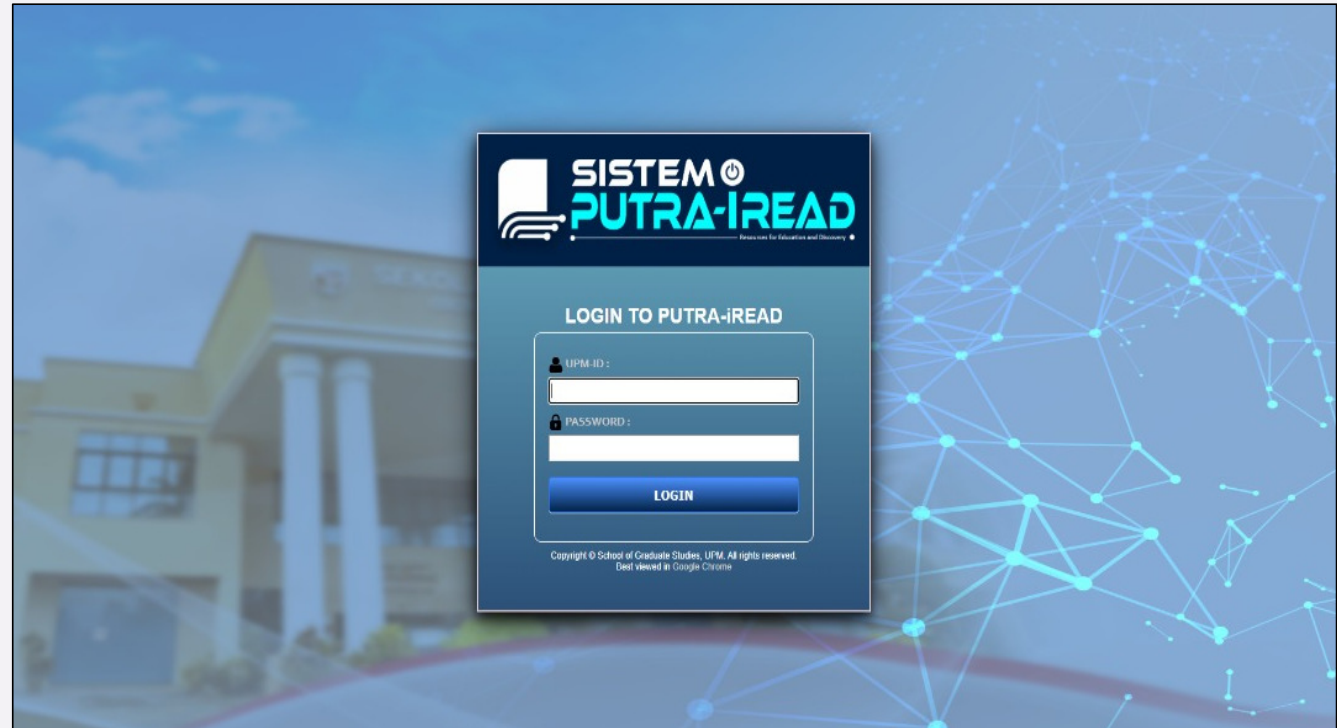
SISTEM
PUTRA-IREAD
Resources for Education and Discovery

LOGIN TO PUTRA-iREAD

UPM-ID :

PASSWORD :

LOGIN

Copyright © School of Graduate Studies, UPM. All rights reserved.
Best viewed in Google Chrome